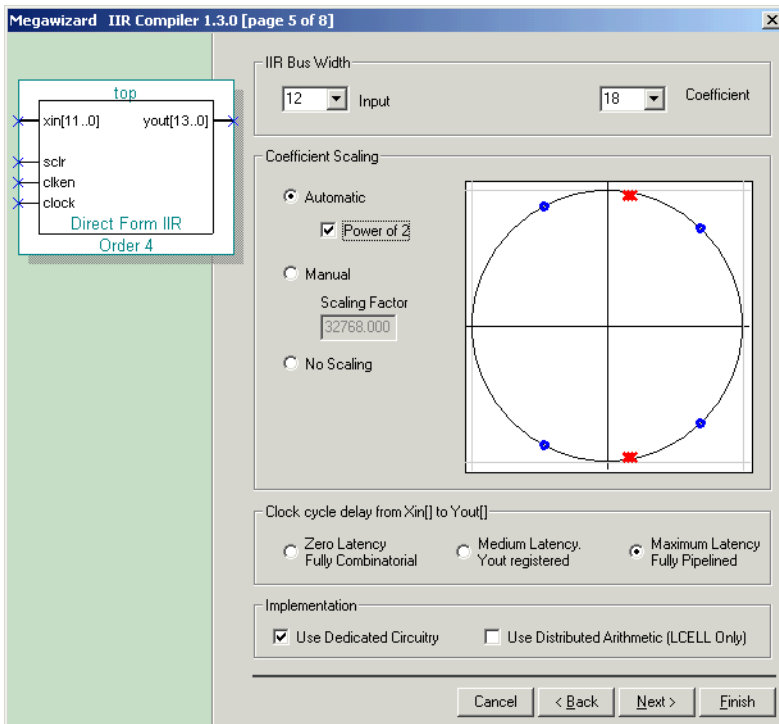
Megawizard IIR Compiler 1.3.0 [page 5 of 8]

top
xin[11..0]
yout[13..0]
sclr
clken
clock
Direct Form IIR
Order 4

IIR Bus Width
12
Input
18
Coefficient

Coefficient Scaling
Automatic
Power of 2
Manual
Scaling Factor
32768.000
No Scaling

Clock cycle delay from Xin[] to Yout[]
Zero Latency Fully Combinatorial
Medium Latency. Yout registered
Maximum Latency Fully Pipelined

Implementation
Use Dedicated Circuitry
Use Distributed Arithmetic (LCELL Only)

Cancel
< Back
Next >
Finish